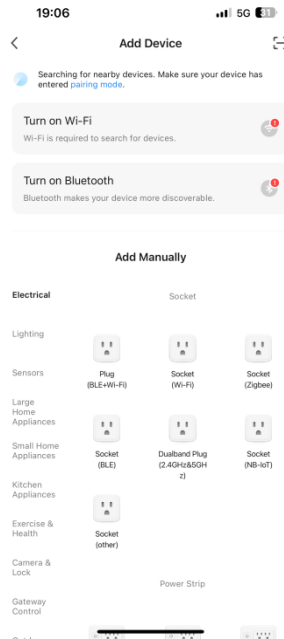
19:06
5G 31

Add Device

Searching for nearby devices. Make sure your device has entered pairing mode.

Turn on Wi-Fi
Wi-Fi is required to search for devices.

Turn on Bluetooth
Bluetooth makes your device more discoverable.

Add Manually

Electrical
Lighting
Sensors
Large Home Appliances
Small Home Appliances
Kitchen Appliances
Exercise & Health
Camera & Lock
Gateway Control

Socket

Plug (BLE+Wi-Fi)
Socket (Wi-Fi)
Socket (Zigbee)
Socket (BLE)
Dualband Plug (2.4GHz&5GHz)
Socket (NB-IoT)
Socket (other)

Power Strip